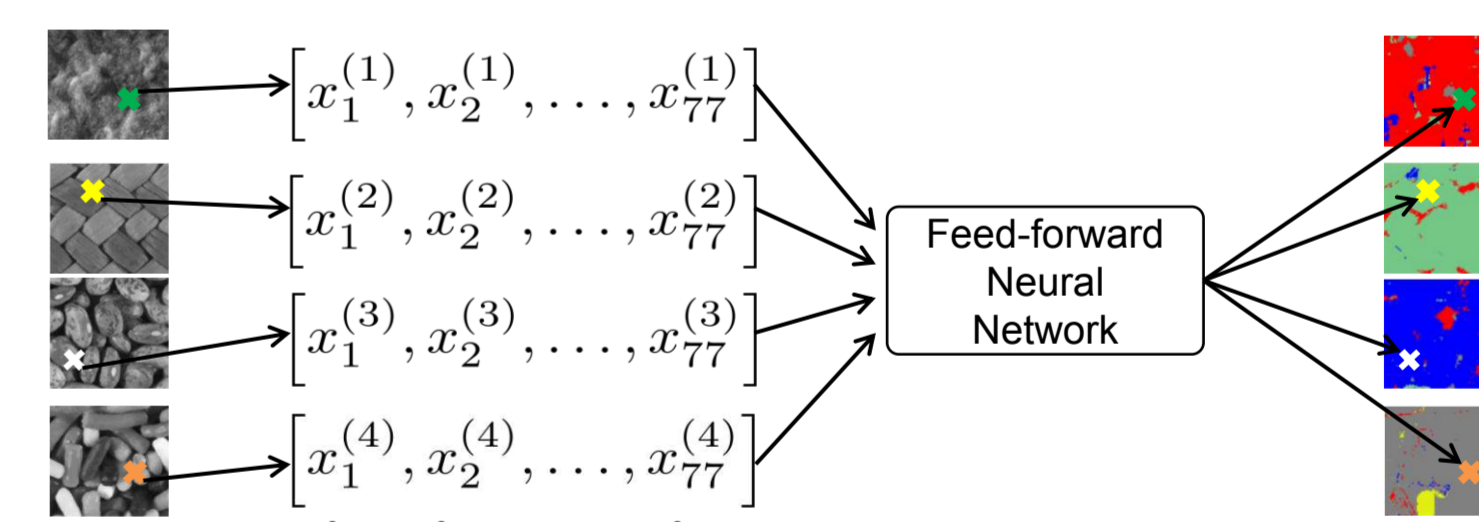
$\left[x_1^{(1)}, x_2^{(1)}, \ldots, x_{77}^{(1)}\right]$

$\left[x_1^{(2)}, x_2^{(2)}, \ldots, x_{77}^{(2)}\right]$

$\left[x_1^{(3)}, x_2^{(3)}, \ldots, x_{77}^{(3)}\right]$

$\left[x_1^{(4)}, x_2^{(4)}, \ldots, x_{77}^{(4)}\right]$

Feed-forward Neural Network